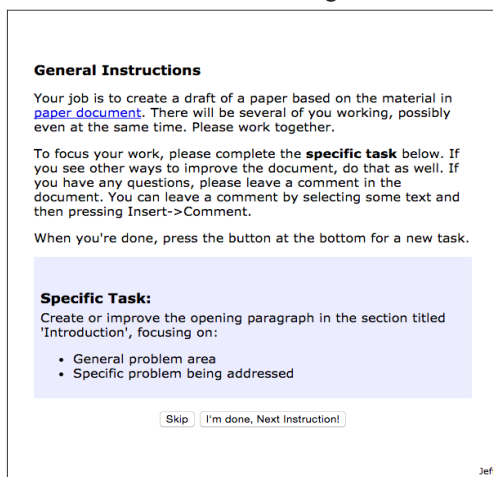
General Instructions

Your job is to create a draft of a paper based on the material in paper document. There will be several of you working, possibly even at the same time. Please work together.

To focus your work, please complete the specific task below. If you see other ways to improve the document, do that as well. If you have any questions, please leave a comment in the document. You can leave a comment by selecting some text and then pressing Insert->Comment.

When you're done, press the button at the bottom for a new task.

Specific Task:
Create or improve the opening paragraph in the section titled 'Introduction', focusing on:

- General problem area
- Specific problem being addressed

Skip I'm done, Next Instruction!

Jef